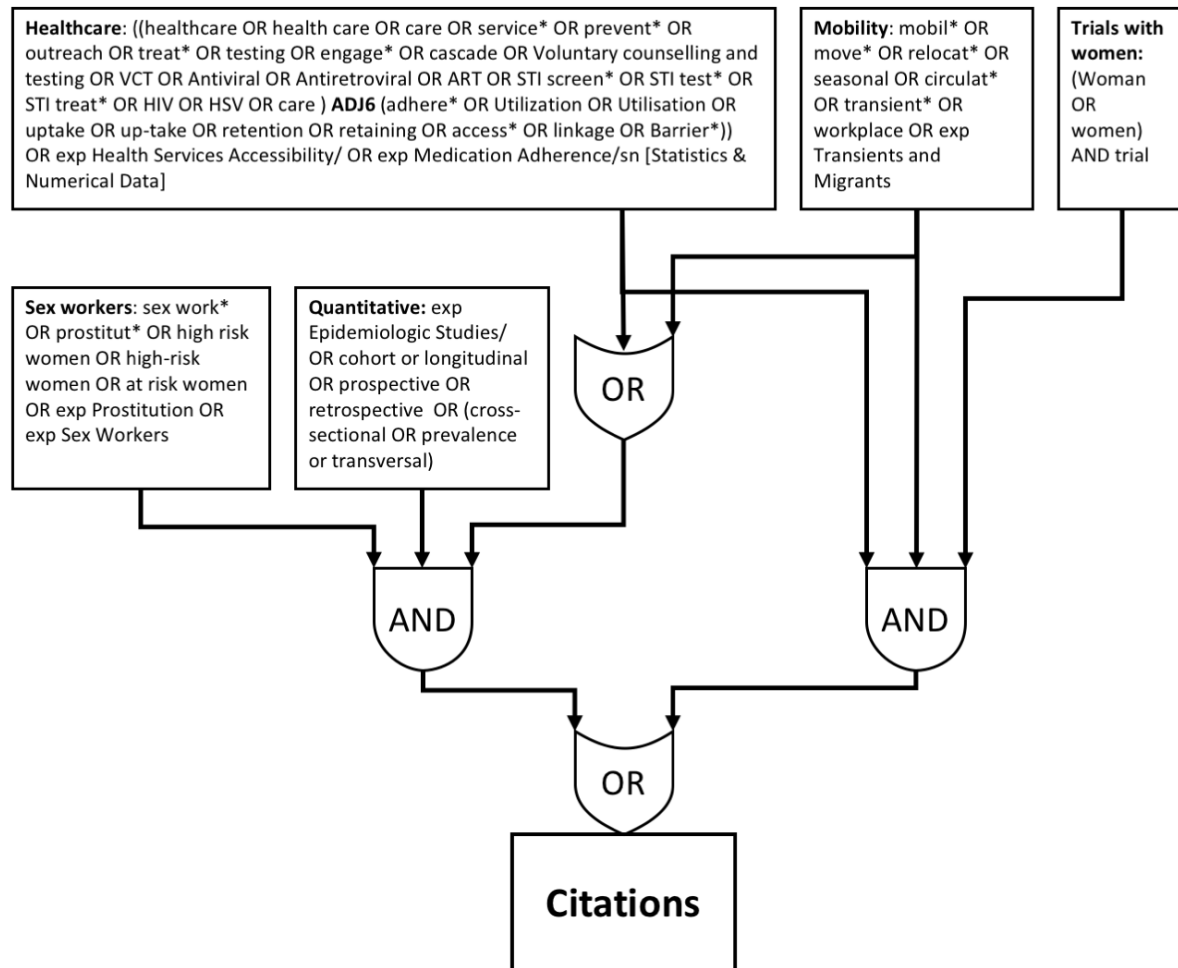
Healthcare: ((healthcare OR health care OR care OR service* OR prevent* OR outreach OR treat* OR testing OR engage* OR cascade OR Voluntary counselling and testing OR VCT OR Antiviral OR Antiretroviral OR ART OR STI screen* OR STI test* OR STI treat* OR HIV OR HSV OR care ) ADJ6 (adhere* OR Utilization OR Utilisation OR uptake OR up-take OR retention OR retaining OR access* OR linkage OR Barrier*)) OR exp Health Services Accessibility/ OR exp Medication Adherence/sn [Statistics & Numerical Data]

Mobility: mobil* OR move* OR relocat* OR seasonal OR circulat* OR transient* OR workplace OR exp Transients and Migrants

Trials with women: (Woman OR women) AND trial

Sex workers: sex work* OR prostitut* OR high risk women OR high-risk women OR at risk women OR exp Prostitution OR exp Sex Workers

Quantitative: exp Epidemiologic Studies/ OR cohort or longitudinal OR prospective OR retrospective OR (cross-sectional OR prevalence or transversal)

OR

AND

AND

OR

Citations